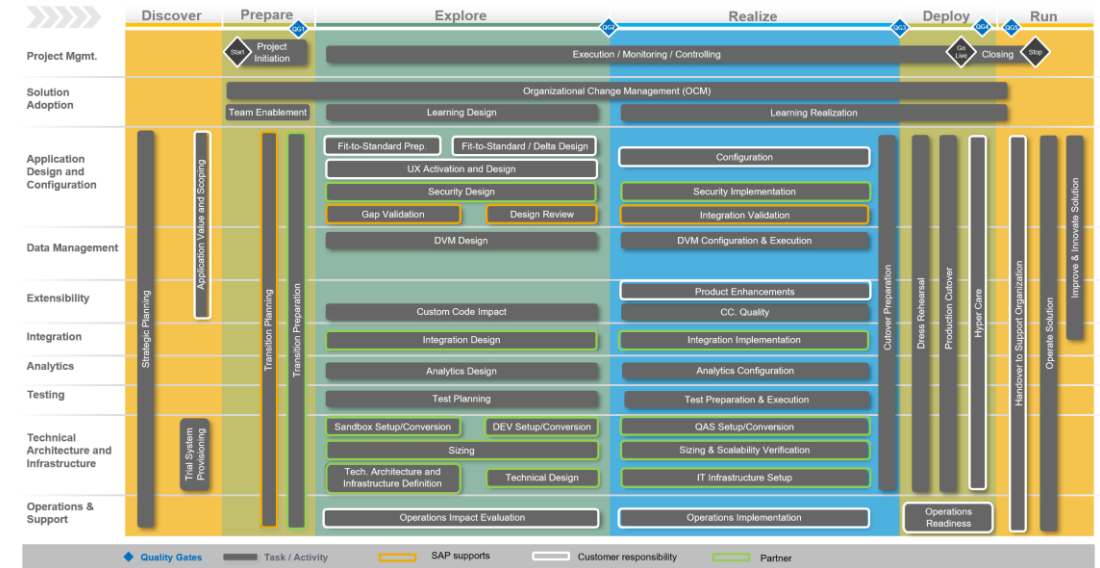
Discover | Prepare | Explore | Realize | Deploy | Run

QG1 QG2 QG3 QG4 QG5

Project Mgmt.
Start
Project Initiation
Execution / Monitoring / Controlling
Go Live
Closing
Stop

Solution Adoption
Organizational Change Management (OCM)
Team Enablement
Learning Design
Learning Realization

Application Design and Configuration
Strategic Planning
Application Value and Scoping
Transition Planning
Transition Preparation
Fit-to-Standard Prep.
Fit-to-Standard / Delta Design
UX Activation and Design
Security Design
Gap Validation
Design Review
Configuration
Security Implementation
Integration Validation
Cutover Preparation
Dress Rehearsal
Production Cutover
Hyper Care
Handover to Support Organization
Operate Solution
Improve & Innovate Solution

Data Management
DVM Design
DVM Configuration & Execution

Extensibility
Product Enhancements
Custom Code Impact
CC. Quality

Integration
Integration Design
Integration Implementation

Analytics
Analytics Design
Analytics Configuration

Testing
Test Planning
Test Preparation & Execution

Technical Architecture and Infrastructure
Trial System Provisioning
Sandbox Setup/Conversion
DEV Setup/Conversion
Sizing
Tech. Architecture and Infrastructure Definition
Technical Design
QAS Setup/Conversion
Sizing & Scalability Verification
IT Infrastructure Setup

Operations & Support
Operations Impact Evaluation
Operations Implementation
Operations Readiness

Quality Gates
Task / Activity
SAP supports
Customer responsibility
Partner